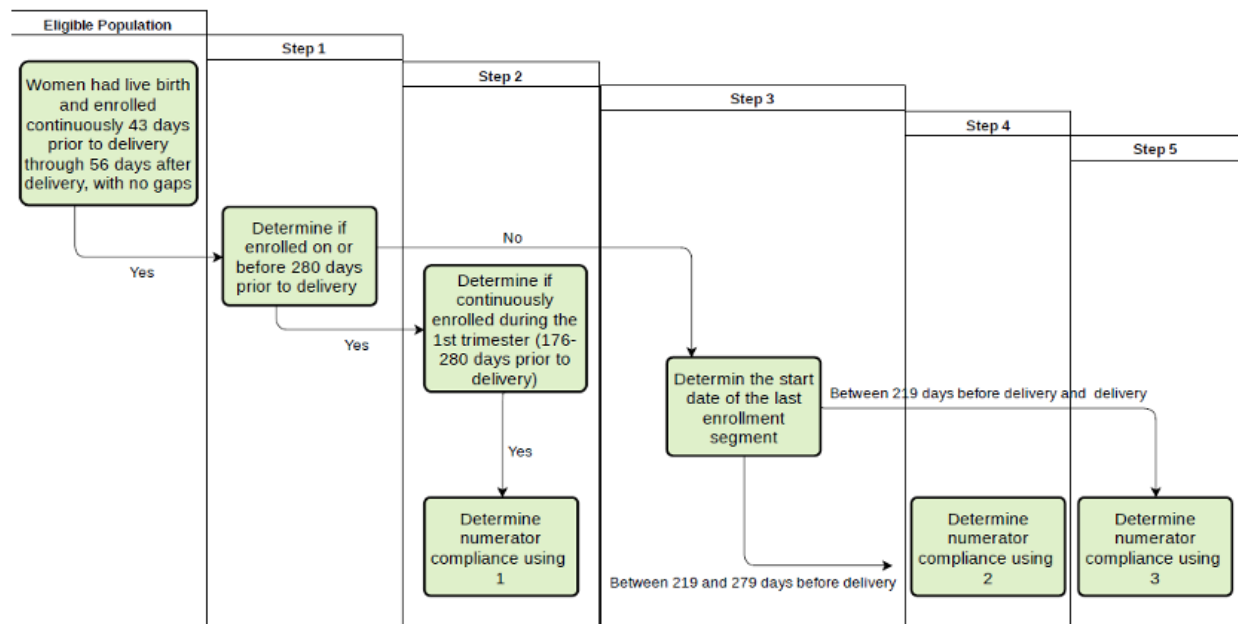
Eligible Population

Step 1

Step 2

Step 3

Step 4

Step 5

Women had live birth and enrolled continuously 43 days prior to delivery through 56 days after delivery, with no gaps

Yes

Determine if enrolled on or before 280 days prior to delivery

No

Yes

Determine if continuously enrolled during the 1st trimester (176-280 days prior to delivery)

Yes

Determine numerator compliance using 1

Determin the start date of the last enrollment segment

Between 219 days before delivery and delivery

Between 219 and 279 days before delivery

Determine numerator compliance using 2

Determine numerator compliance using 3